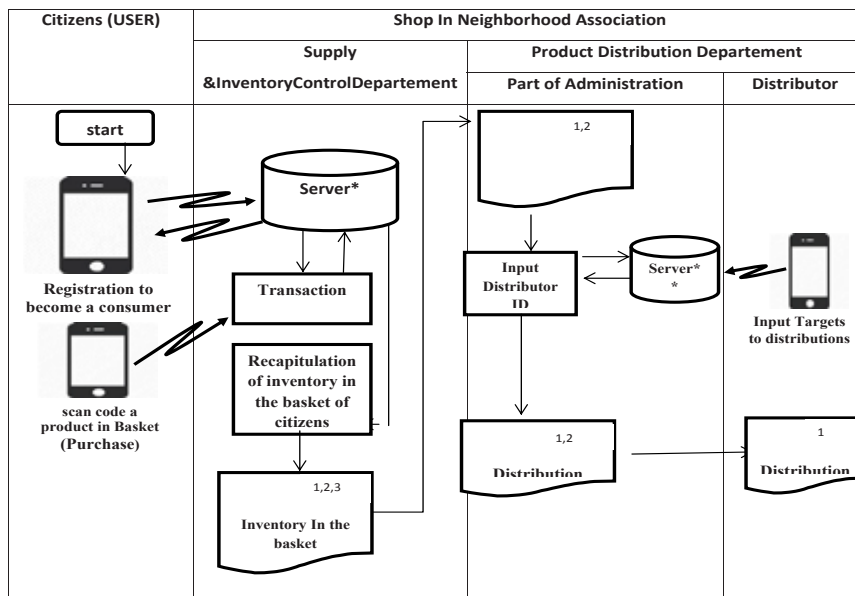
| Citizens (USER) | Shop In Neighborhood Association | | |
|---|---|---|---|
| | Supply &InventoryControlDepartement | Product Distribution Departement | |
| | | Part of Administration | Distributor |

start

Server*

Registration to become a consumer

Transaction

scan code a product in Basket (Purchase)

Recapitulation of inventory in the basket of citizens

1,2,3

Inventory In the basket

1,2

Input Distributor ID

Server* *

Input Targets to distributions

1,2

Distribution

1

Distribution